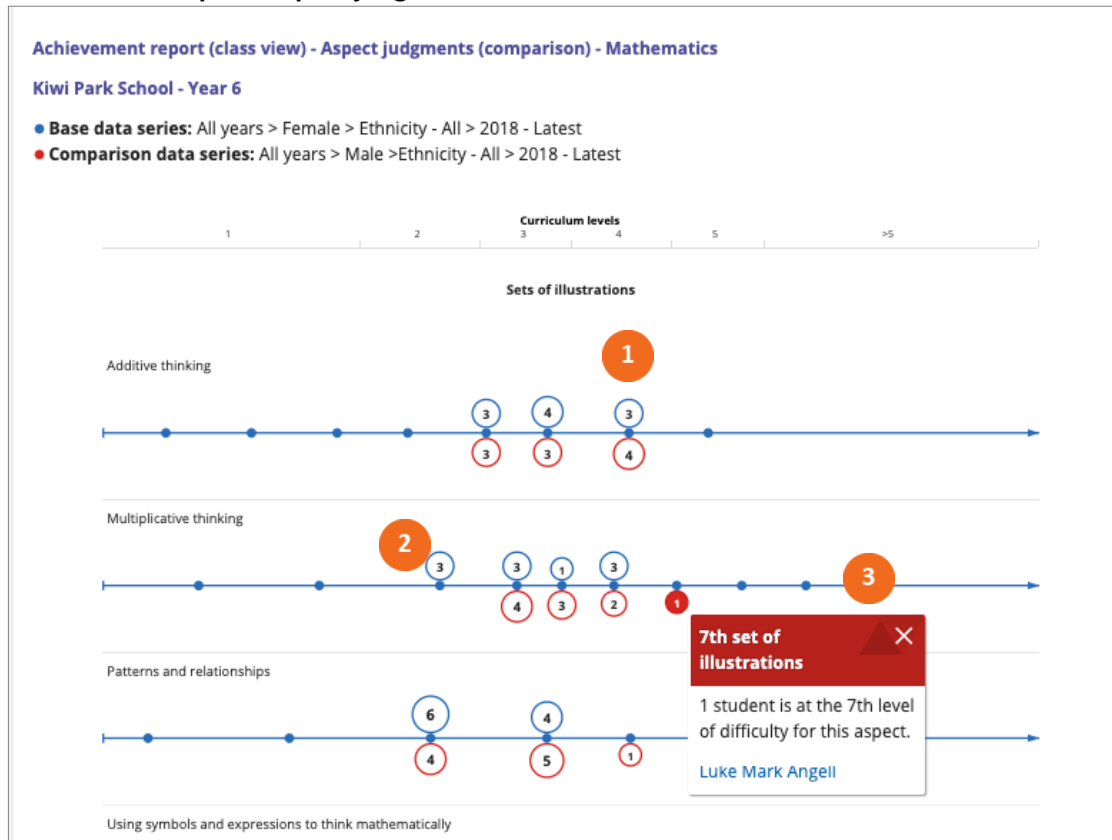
Achievement report (class view) - Aspect judgments (comparison) - Mathematics

Kiwi Park School - Year 6

● **Base data series:** All years > Female > Ethnicity - All > 2018 - Latest
● **Comparison data series:** All years > Male >Ethnicity - All > 2018 - Latest

Curriculum levels

1 2 3 4 5 >5

Sets of illustrations

Additive thinking

1

3 4 3

3 3 4

Multiplicative thinking

2

3 3 1 3

4 3 2 1

3

7th set of illustrations

1 student is at the 7th level of difficulty for this aspect.

Luke Mark Angell

Patterns and relationships

6 4

4 5 1

Using symbols and expressions to think mathematically